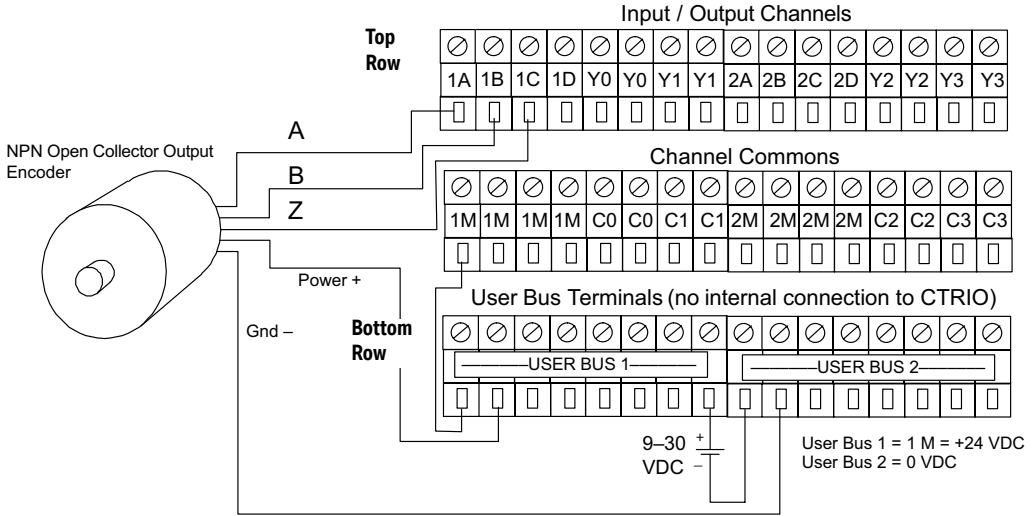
Input / Output Channels

Top Row

| 1A | 1B | 1C | 1D | Y0 | Y0 | Y1 | Y1 | 2A | 2B | 2C | 2D | Y2 | Y2 | Y3 | Y3 |
|---|---|---|---|---|---|---|---|---|---|---|---|---|---|---|---|

NPN Open Collector Output Encoder

A

B

Z

Channel Commons

| 1M | 1M | 1M | 1M | C0 | C0 | C1 | C1 | 2M | 2M | 2M | 2M | C2 | C2 | C3 | C3 |
|---|---|---|---|---|---|---|---|---|---|---|---|---|---|---|---|

Power +

User Bus Terminals (no internal connection to CTRIO)

Gnd –

Bottom Row

USER BUS 1

USER BUS 2

9–30 VDC + –

User Bus 1 = 1 M = +24 VDC
User Bus 2 = 0 VDC